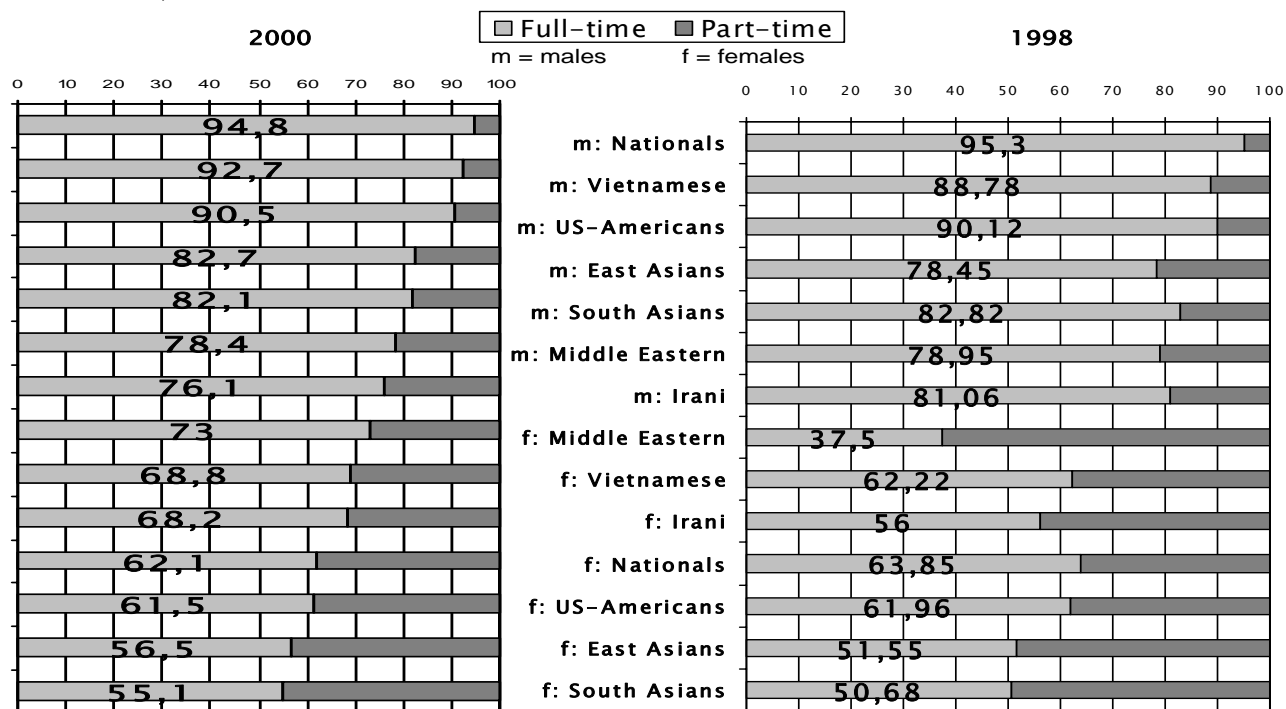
2000

Full-time  Part-time
m = males  f = females

1998

0 10 20 30 40 50 60 70 80 90 100

0 10 20 30 40 50 60 70 80 90 100

| 2000 | | 1998 |
|---|---|---|
| 94,8 | m: Nationals | 95,3 |
| 92,7 | m: Vietnamese | 88,78 |
| 90,5 | m: US-Americans | 90,12 |
| 82,7 | m: East Asians | 78,45 |
| 82,1 | m: South Asians | 82,82 |
| 78,4 | m: Middle Eastern | 78,95 |
| 76,1 | m: Irani | 81,06 |
| 73 | f: Middle Eastern | 37,5 |
| 68,8 | f: Vietnamese | 62,22 |
| 68,2 | f: Irani | 56 |
| 62,1 | f: Nationals | 63,85 |
| 61,5 | f: US-Americans | 61,96 |
| 56,5 | f: East Asians | 51,55 |
| 55,1 | f: South Asians | 50,68 |